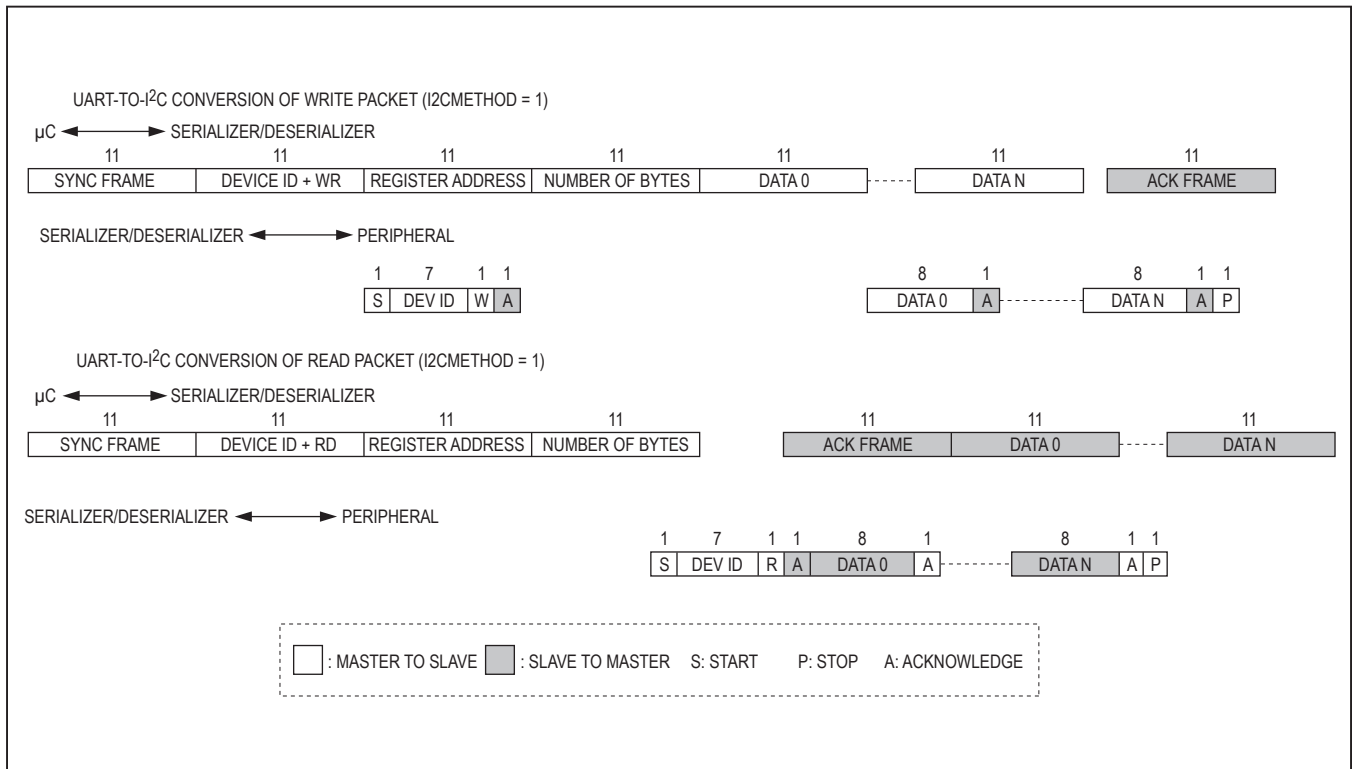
UART-TO-I$^2$C CONVERSION OF WRITE PACKET (I2CMETHOD = 1)

µC SERIALIZER/DESERIALIZER

| 11 | 11 | 11 | 11 | 11 | | 11 | 11 |
|---|---|---|---|---|---|---|---|
| SYNC FRAME | DEVICE ID + WR | REGISTER ADDRESS | NUMBER OF BYTES | DATA 0 | | DATA N | ACK FRAME |

SERIALIZER/DESERIALIZER PERIPHERAL

| 1 | 7 | 1 | 1 |
|---|---|---|---|
| S | DEV ID | W | A |

| 8 | 1 | | 8 | 1 | 1 |
|---|---|---|---|---|---|
| DATA 0 | A | | DATA N | A | P |

UART-TO-I$^2$C CONVERSION OF READ PACKET (I2CMETHOD = 1)

µC SERIALIZER/DESERIALIZER

| 11 | 11 | 11 | 11 | 11 | 11 | | 11 |
|---|---|---|---|---|---|---|---|
| SYNC FRAME | DEVICE ID + RD | REGISTER ADDRESS | NUMBER OF BYTES | ACK FRAME | DATA 0 | | DATA N |

SERIALIZER/DESERIALIZER PERIPHERAL

| 1 | 7 | 1 | 1 | 8 | 1 | | 8 | 1 | 1 |
|---|---|---|---|---|---|---|---|---|---|
| S | DEV ID | R | A | DATA 0 | A | | DATA N | A | P |

: MASTER TO SLAVE : SLAVE TO MASTER S: START P: STOP A: ACKNOWLEDGE